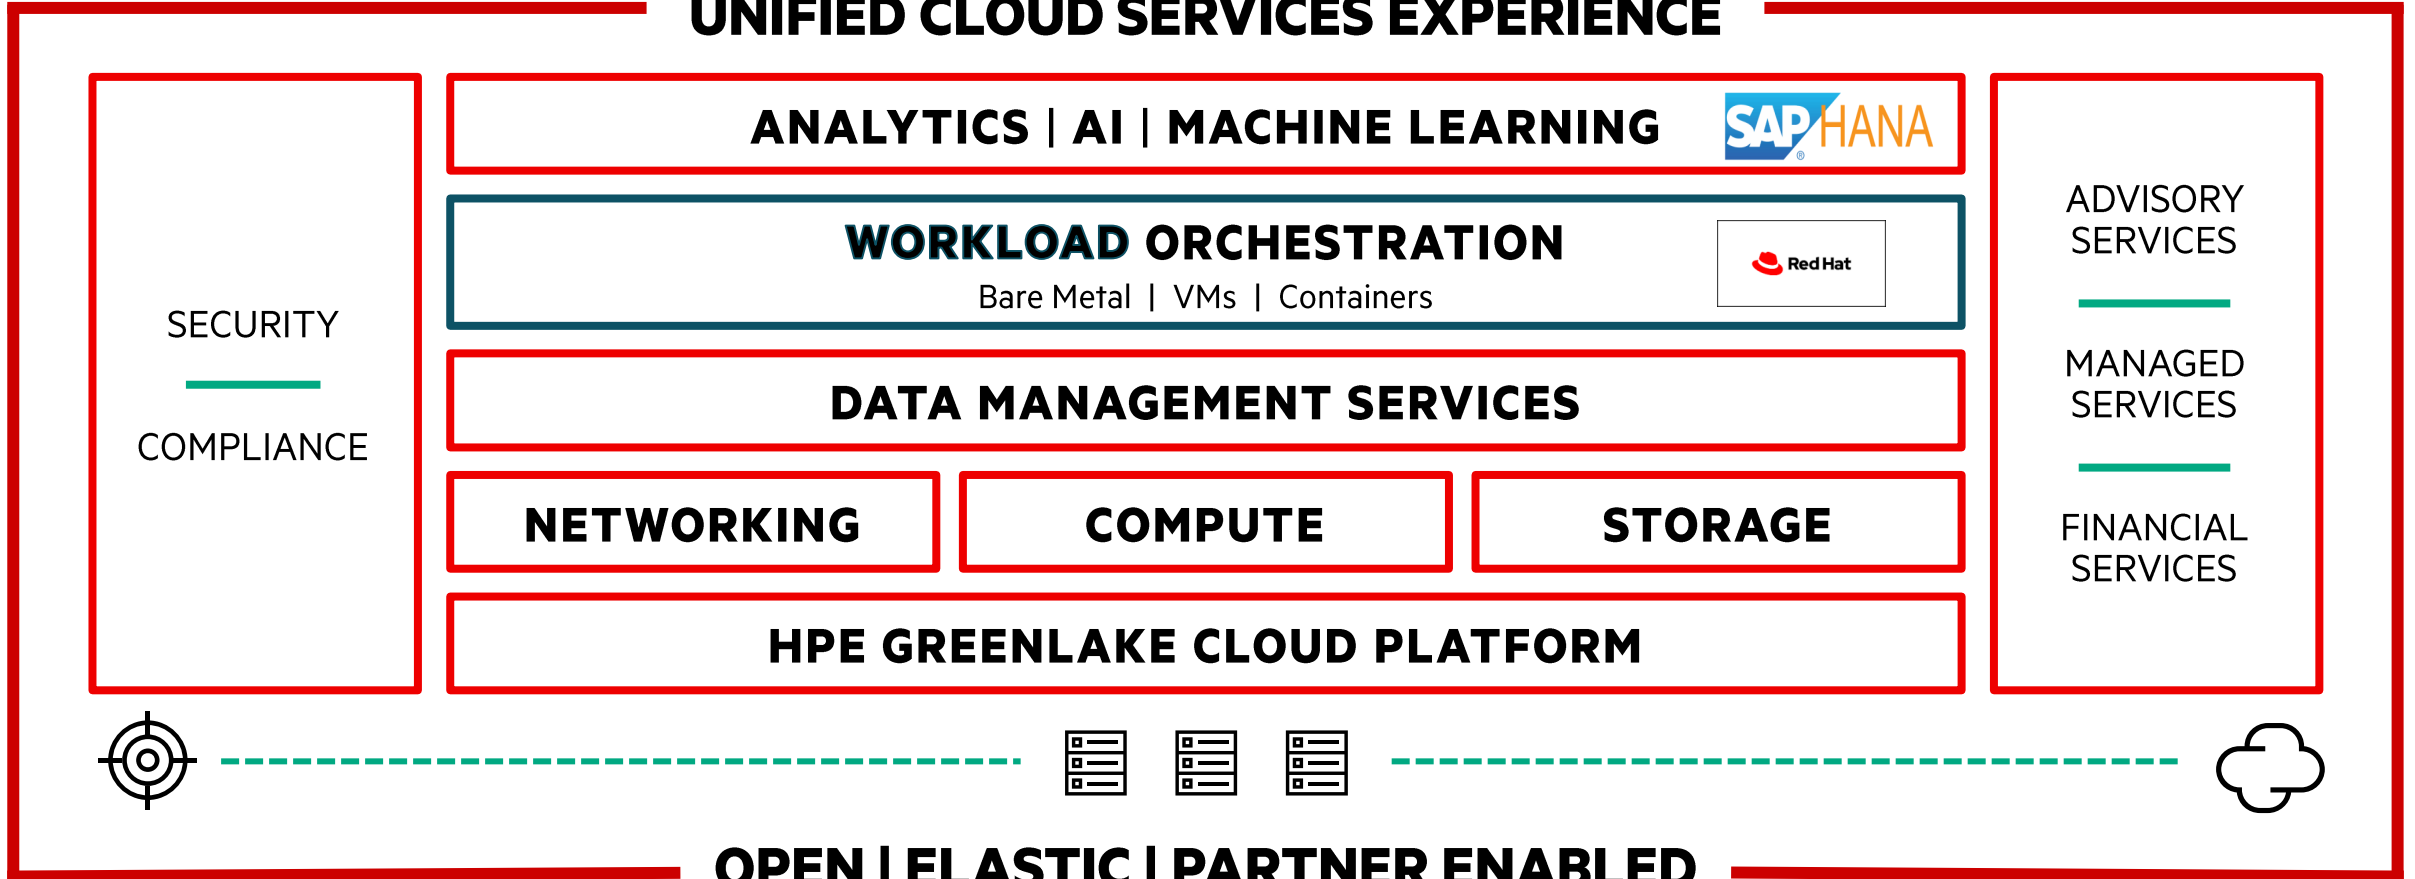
UNIFIED CLOUD SERVICES EXPERIENCE

SECURITY

COMPLIANCE

ANALYTICS | AI | MACHINE LEARNING

SAP HANA

WORKLOAD ORCHESTRATION

Bare Metal | VMs | Containers

Red Hat

DATA MANAGEMENT SERVICES

NETWORKING

COMPUTE

STORAGE

HPE GREENLAKE CLOUD PLATFORM

ADVISORY SERVICES

MANAGED SERVICES

FINANCIAL SERVICES

OPEN | ELASTIC | PARTNER ENABLED